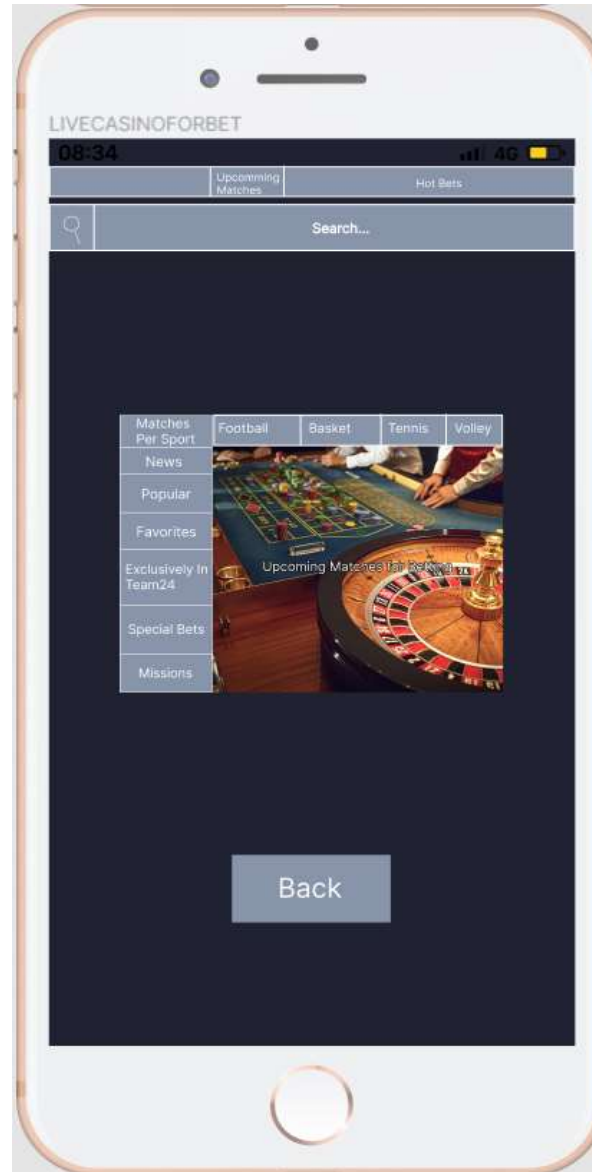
LIVECASINOFORBET

08:34

4G

Upcomming Matches

Hot Bets

Search...

Matches Per Sport

Football

Basket

Tennis

Volley

News

Popular

Favorites

Exclusively In Team24

Special Bets

Missions

Upcoming Matches for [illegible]

Back